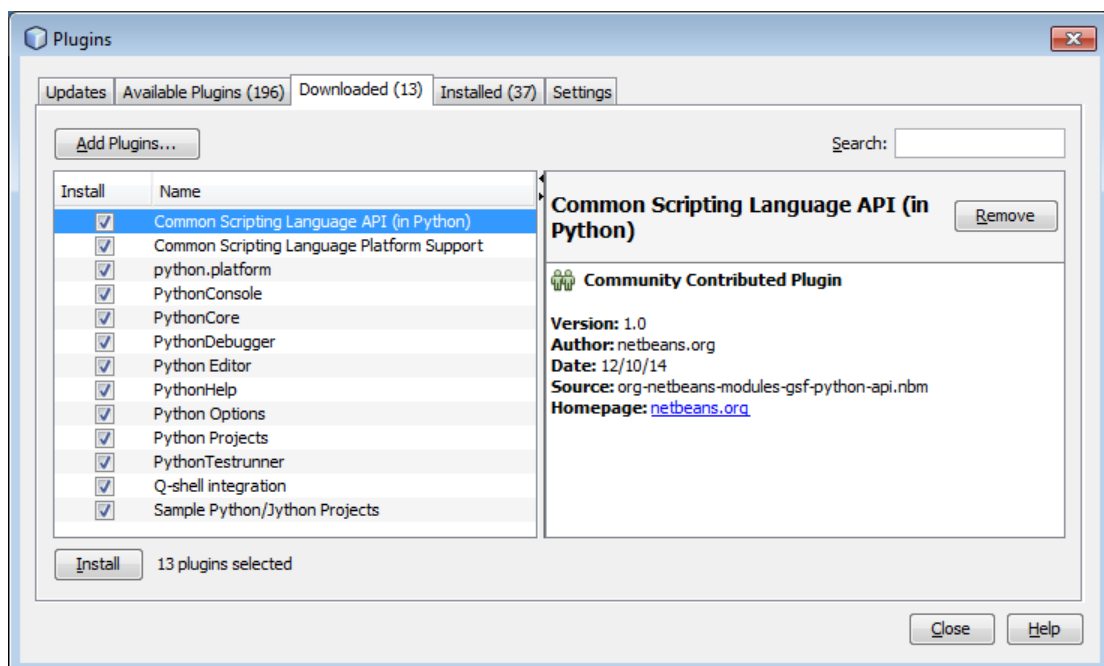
Plugins

Updates | Available Plugins (196) | Downloaded (13) | Installed (37) | Settings

Add Plugins...

Search:

| Install | Name |
|---|---|
| ☑ | Common Scripting Language API (in Python) |
| ☑ | Common Scripting Language Platform Support |
| ☑ | python.platform |
| ☑ | PythonConsole |
| ☑ | PythonCore |
| ☑ | PythonDebugger |
| ☑ | Python Editor |
| ☑ | PythonHelp |
| ☑ | Python Options |
| ☑ | Python Projects |
| ☑ | PythonTestrunner |
| ☑ | Q-shell integration |
| ☑ | Sample Python/Jython Projects |

Common Scripting Language API (in Python)

Remove

Community Contributed Plugin

Version: 1.0
Author: netbeans.org
Date: 12/10/14
Source: org-netbeans-modules-gsf-python-api.nbm
Homepage: netbeans.org

Install 13 plugins selected

Close Help